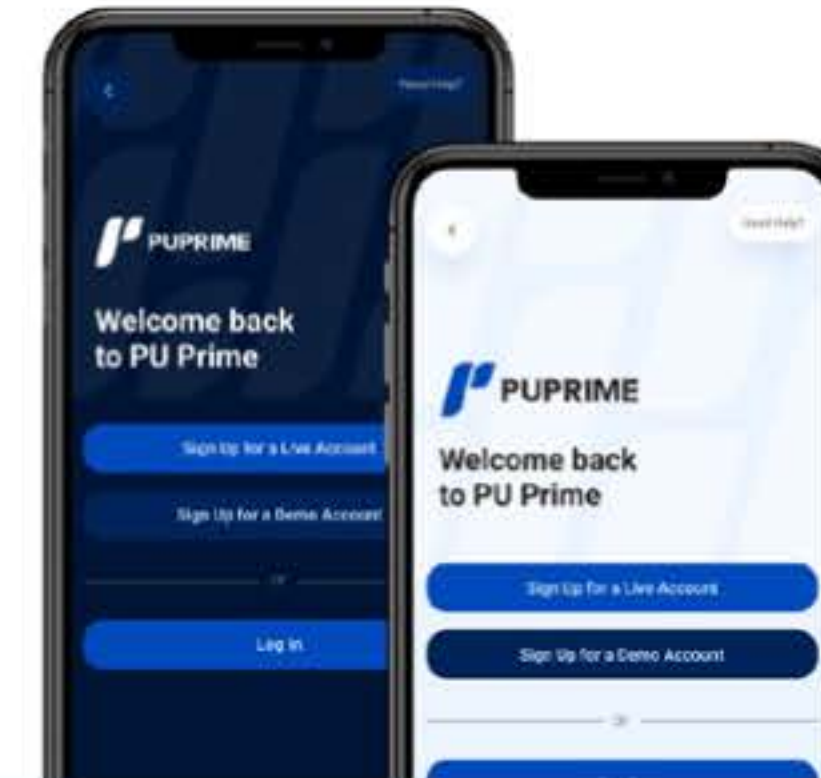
Need Help?

PUPRIME

Welcome back to PU Prime

Sign Up for a Live Account

Sign Up for a Demo Account

or

Log In

Need Help?

PUPRIME

Welcome back to PU Prime

Sign Up for a Live Account

Sign Up for a Demo Account

or